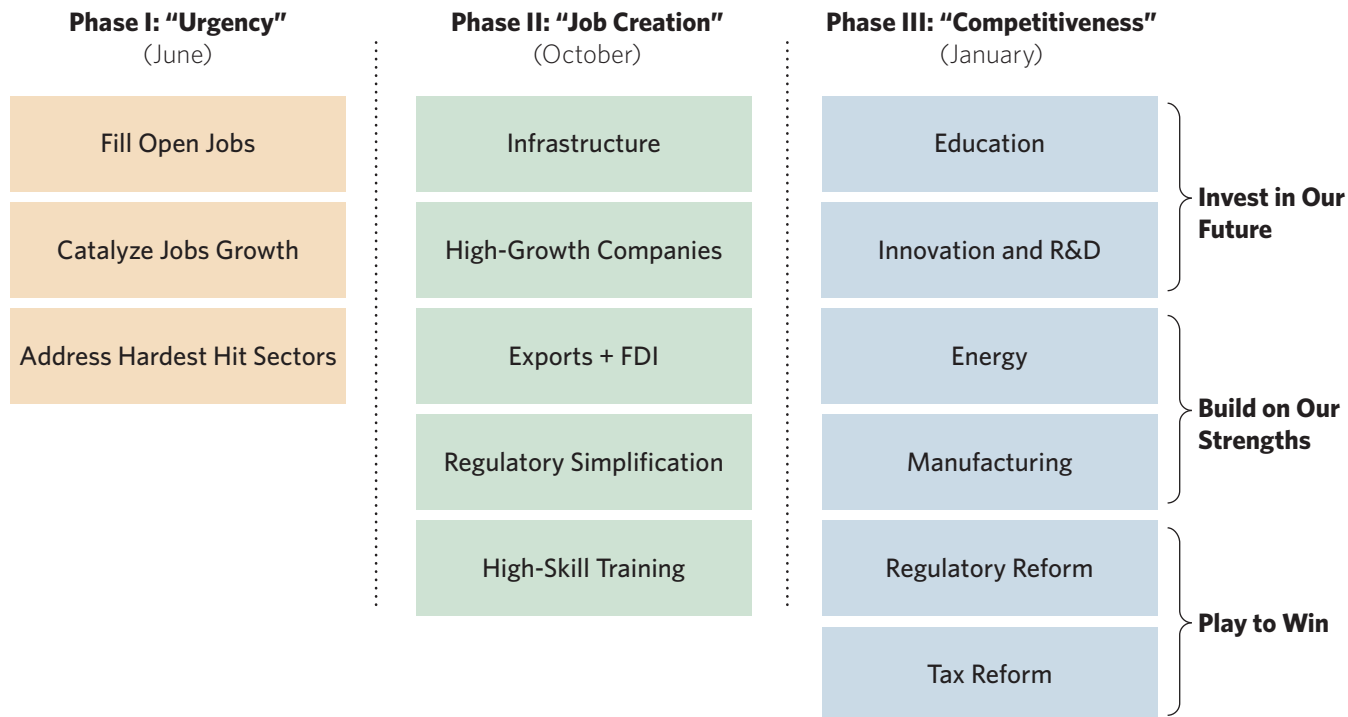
**Phase I: "Urgency"**
(June)

Fill Open Jobs

Catalyze Jobs Growth

Address Hardest Hit Sectors

**Phase II: "Job Creation"**
(October)

Infrastructure

High-Growth Companies

Exports + FDI

Regulatory Simplification

High-Skill Training

**Phase III: "Competitiveness"**
(January)

Education

Innovation and R&D

**Invest in Our Future**

Energy

Manufacturing

**Build on Our Strengths**

Regulatory Reform

Tax Reform

**Play to Win**